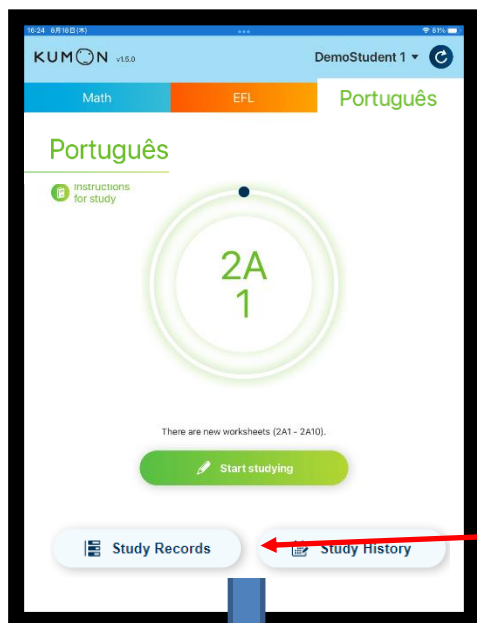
16:24 6月16日(木)

81%

KUMON v1.5.0

DemoStudent 1

Math

EFL

Português

Português

Instructions for study

2A
1

There are new worksheets (2A1 - 2A10).

Start studying

Study Records

Study History